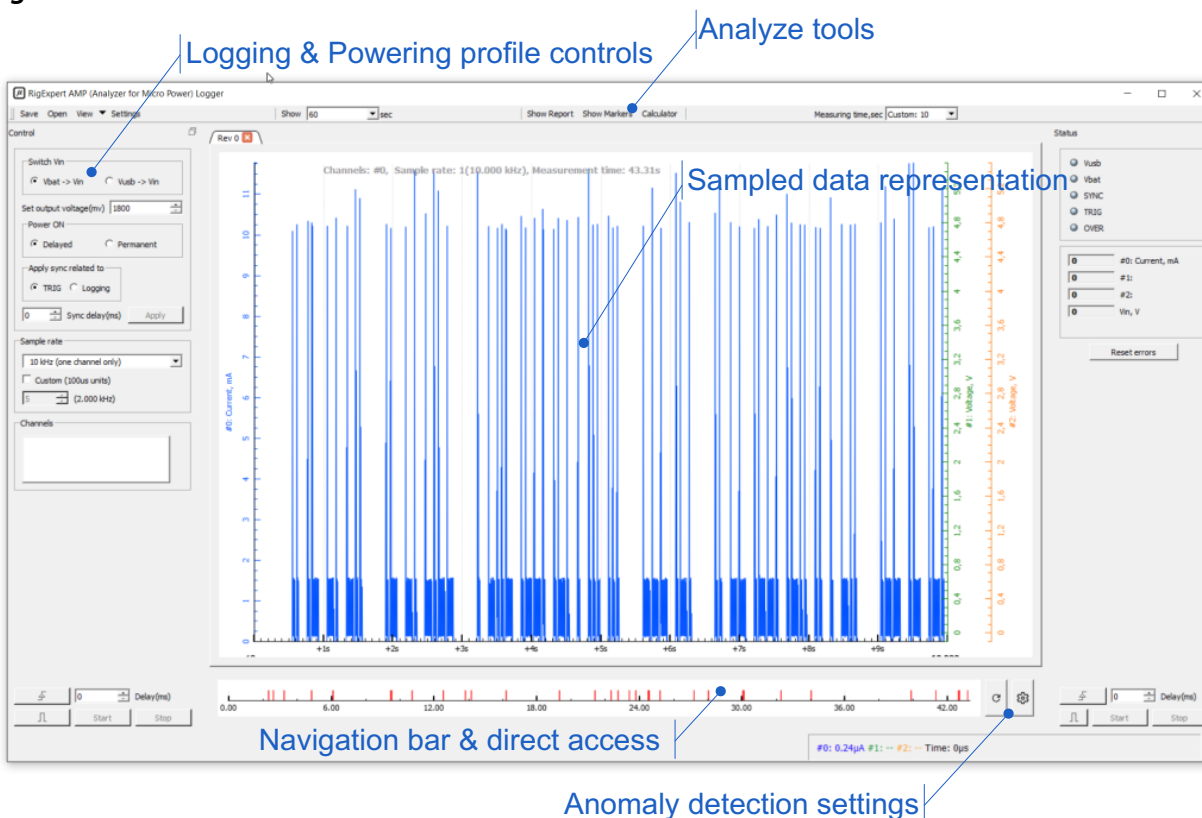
Analyze tools

Logging & Powering profile controls

RigExpert AMP (Analyzer for Micro Power) Logger

Save Open View Settings Show 60 sec Show Report Show Markers Calculator Measuring time,sec Custom: 10

Control

Rev 0

Status

Switch Vin
Vbat -> Vin
Vusb -> Vin

Set output voltage(mv) 1800

Power ON
Delayed
Permanent

Apply sync related to
TRIG
Logging

0 Sync delay(ms) Apply

Sample rate
10 kHz (one channel only)
Custom (100us units)
5 (2.000 kHz)

Channels

Channels: #0, Sample rate: 1(10.000 kHz), Measurement time: 43.31s

Sampled data representation

#0: Current, mA

#1: Voltage, V

#2: Voltage, V

0 1 2 3 4 5 6 7 8 9 10 11

0 0.4 0.8 1.2 1.6 2 2.4 2.8 3.2 3.6 4 4.4 4.8

0 0.4 0.8 1.2 1.6 2 2.4 2.8 3.2 3.6 4 4.4 4.8

+1s +2s +3s +4s +5s +6s +7s +8s +9s

Vusb
Vbat
SYNC
TRIG
OVER

0 #0: Current, mA
0 #1:
0 #2:
0 Vin, V

Reset errors

0 Delay(ms)
Start Stop

0.00 6.00 12.00 18.00 24.00 30.00 36.00 42.00

0 Delay(ms)
Start Stop

Navigation bar & direct access

#0: 0.24μA #1: -- #2: -- Time: 0μs

Anomaly detection settings